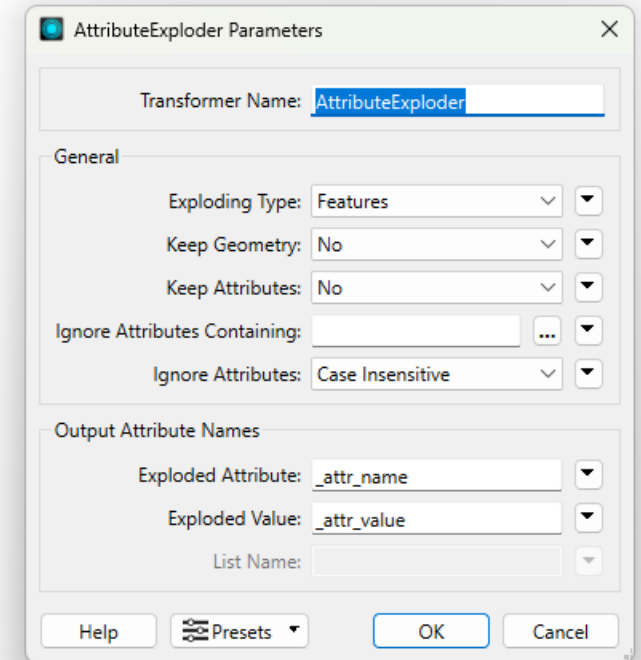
AttributeExploder Parameters

Transformer Name: AttributeExploder

General

Exploding Type: Features

Keep Geometry: No

Keep Attributes: No

Ignore Attributes Containing: ...

Ignore Attributes: Case Insensitive

Output Attribute Names

Exploded Attribute: _attr_name

Exploded Value: _attr_value

List Name:

Help

Presets

OK

Cancel